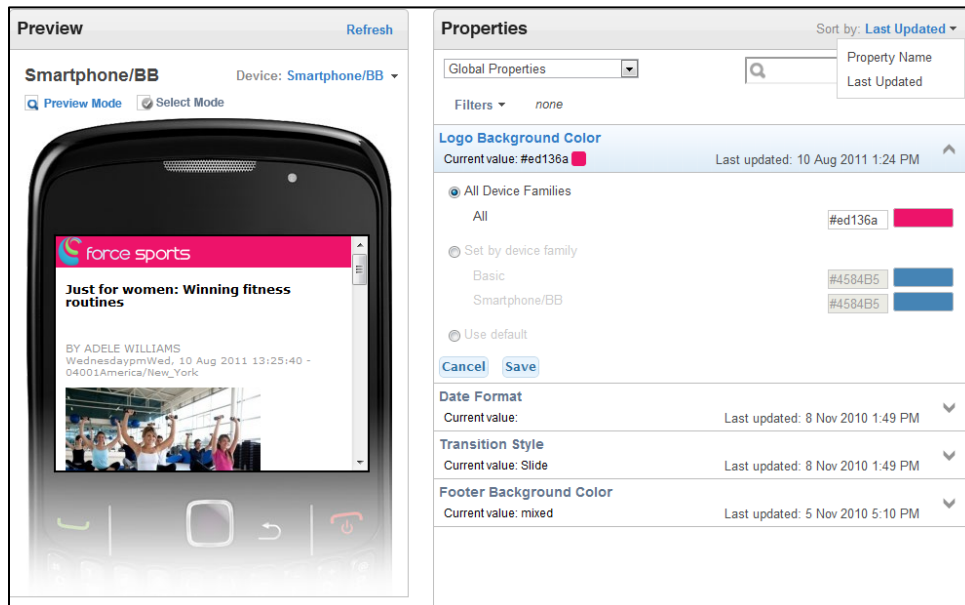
Preview
Refresh

Smartphone/BB
Device: Smartphone/BB

Preview Mode
Select Mode

force sports

Just for women: Winning fitness routines

BY ADELE WILLIAMS
WednesdaypmWed, 10 Aug 2011 13:25:40 -04001America/New_York

Properties
Sort by: Last Updated
Property Name
Last Updated

Global Properties

Filters
none

Logo Background Color
Current value: #ed136a
Last updated: 10 Aug 2011 1:24 PM

All Device Families
All
#ed136a

Set by device family
Basic
#4584B5
Smartphone/BB
#4584B5

Use default

Cancel
Save

Date Format
Current value:
Last updated: 8 Nov 2010 1:49 PM

Transition Style
Current value: Slide
Last updated: 8 Nov 2010 1:49 PM

Footer Background Color
Current value: mixed
Last updated: 5 Nov 2010 5:10 PM